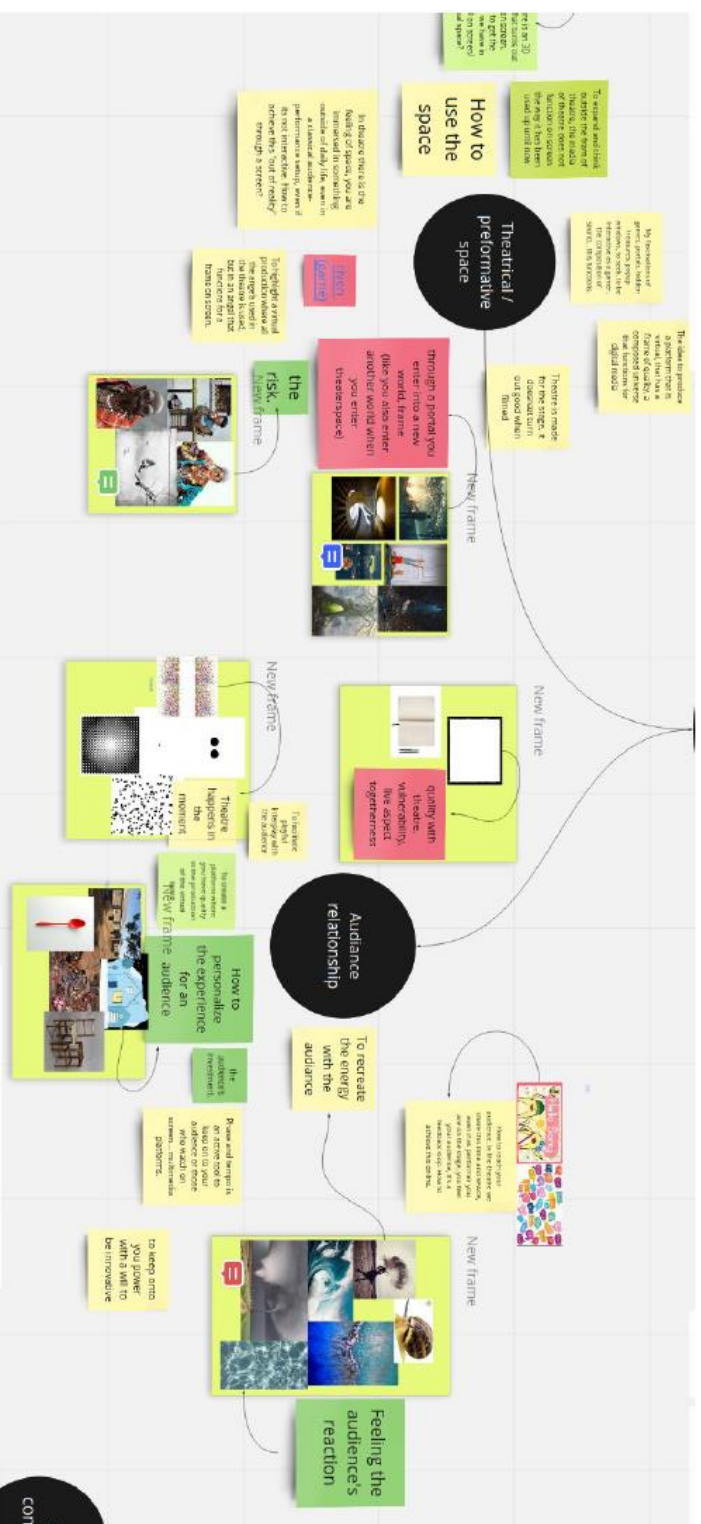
How to use the space

Theatrical / preformative space

Audience relationship

through a portal you enter into a new world, frame (like you also enter another world when you enter theatre space)

quality with theatre, vulnerability, live aspect togetherness

Theatre happens in the moment

the risk.

New frame

New frame

New frame

New frame

New frame

New frame audience

How to personalize the experience for an audience

To recreate the energy with the audiance

Feeling the audience's reaction

to keep onto you power with a will to be innovative

Theatre is made for the stage, it doesnt turn out good when filmed

In theatre there is the feeling of space, you are transported to something outside of daily life, even in a classical audience performance setting, when it its not interactive. How to achieve this "out of reality" through a screen?

To highlight a virtual production where all the layers used in the theatre is used, but in an angel that functions for a frame on screen.

The idea to produce a platform that is virtual, but has a frame of quality, a composed universe that functions for digital media

the audience's investment

Phase and tempo is an active tool to keep on to your audience or make it even more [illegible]

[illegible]

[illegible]

con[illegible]